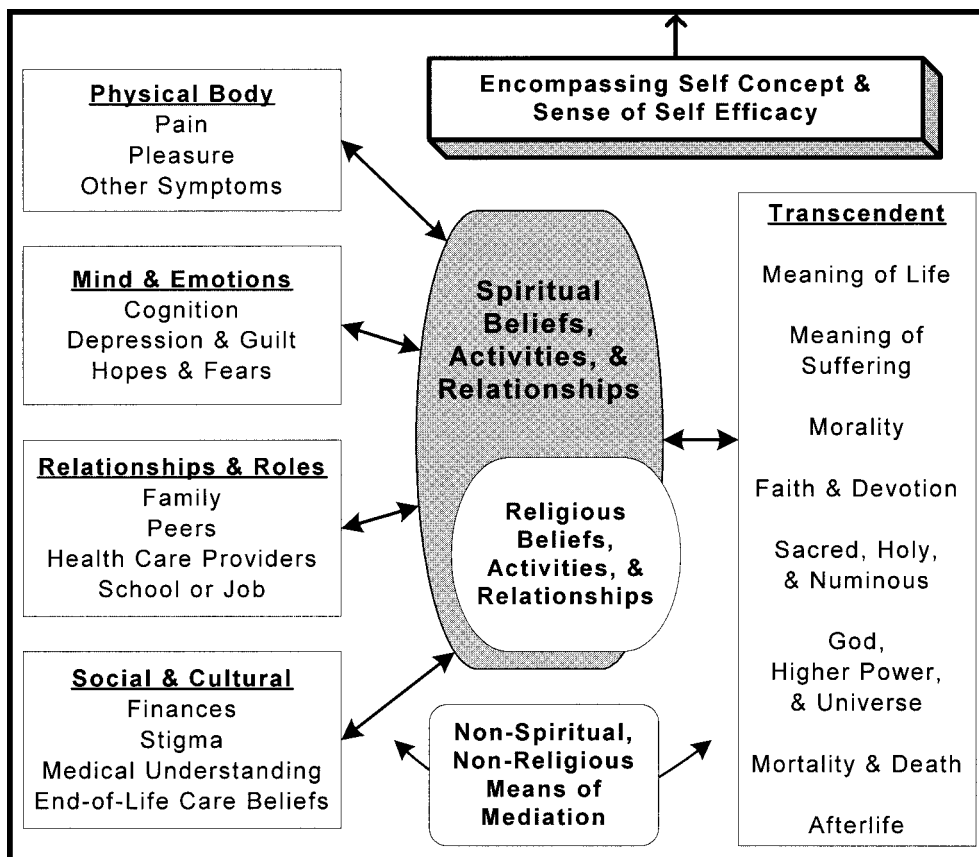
Encompassing Self Concept & Sense of Self Efficacy

Physical Body
Pain
Pleasure
Other Symptoms

Mind & Emotions
Cognition
Depression & Guilt
Hopes & Fears

Relationships & Roles
Family
Peers
Health Care Providers
School or Job

Social & Cultural
Finances
Stigma
Medical Understanding
End-of-Life Care Beliefs

Spiritual Beliefs, Activities, & Relationships

Religious Beliefs, Activities, & Relationships

Non-Spiritual, Non-Religious Means of Mediation

Transcendent
Meaning of Life
Meaning of Suffering
Morality
Faith & Devotion
Sacred, Holy, & Numinous
God, Higher Power, & Universe
Mortality & Death
Afterlife